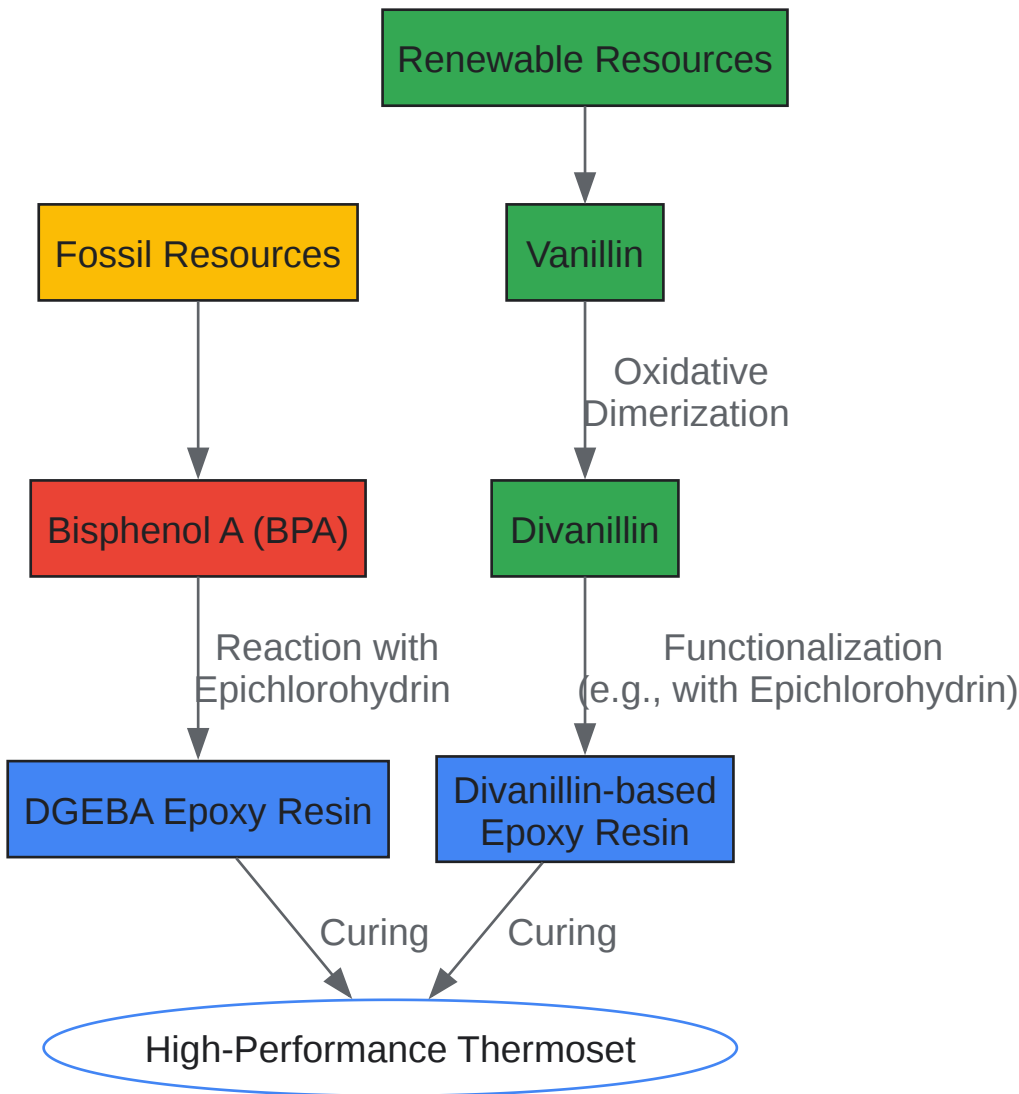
Renewable Resources

Fossil Resources

Vanillin

Oxidative Dimerization

Bisphenol A (BPA)

Divanillin

Reaction with Epichlorohydrin

Functionalization (e.g., with Epichlorohydrin)

DGEBA Epoxy Resin

Divanillin-based Epoxy Resin

Curing

Curing

High-Performance Thermoset